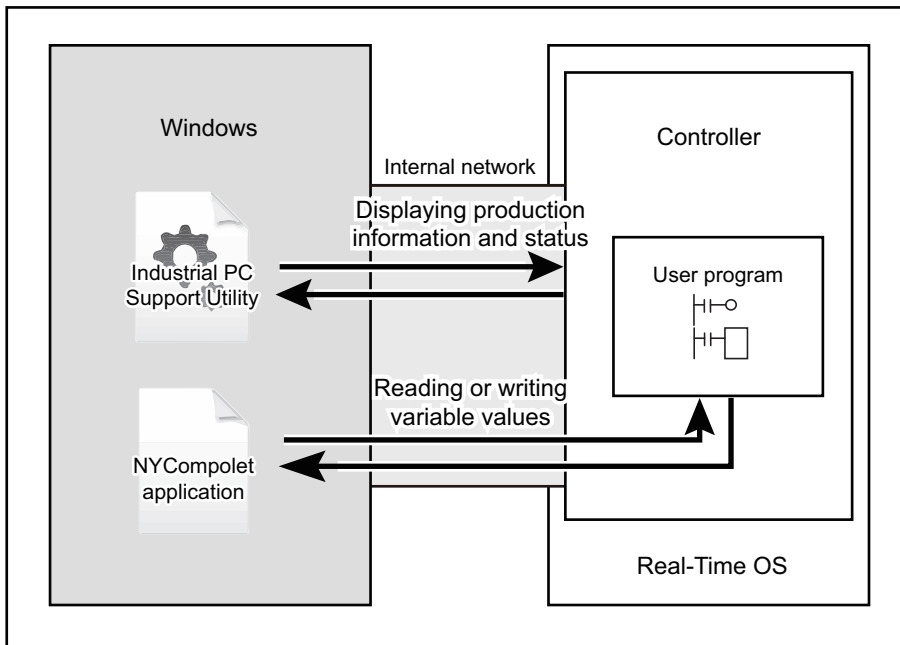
Windows

Internal network

Controller

Displaying production information and status

Industrial PC Support Utility

User program

Reading or writing variable values

NYCompolet application

Real-Time OS